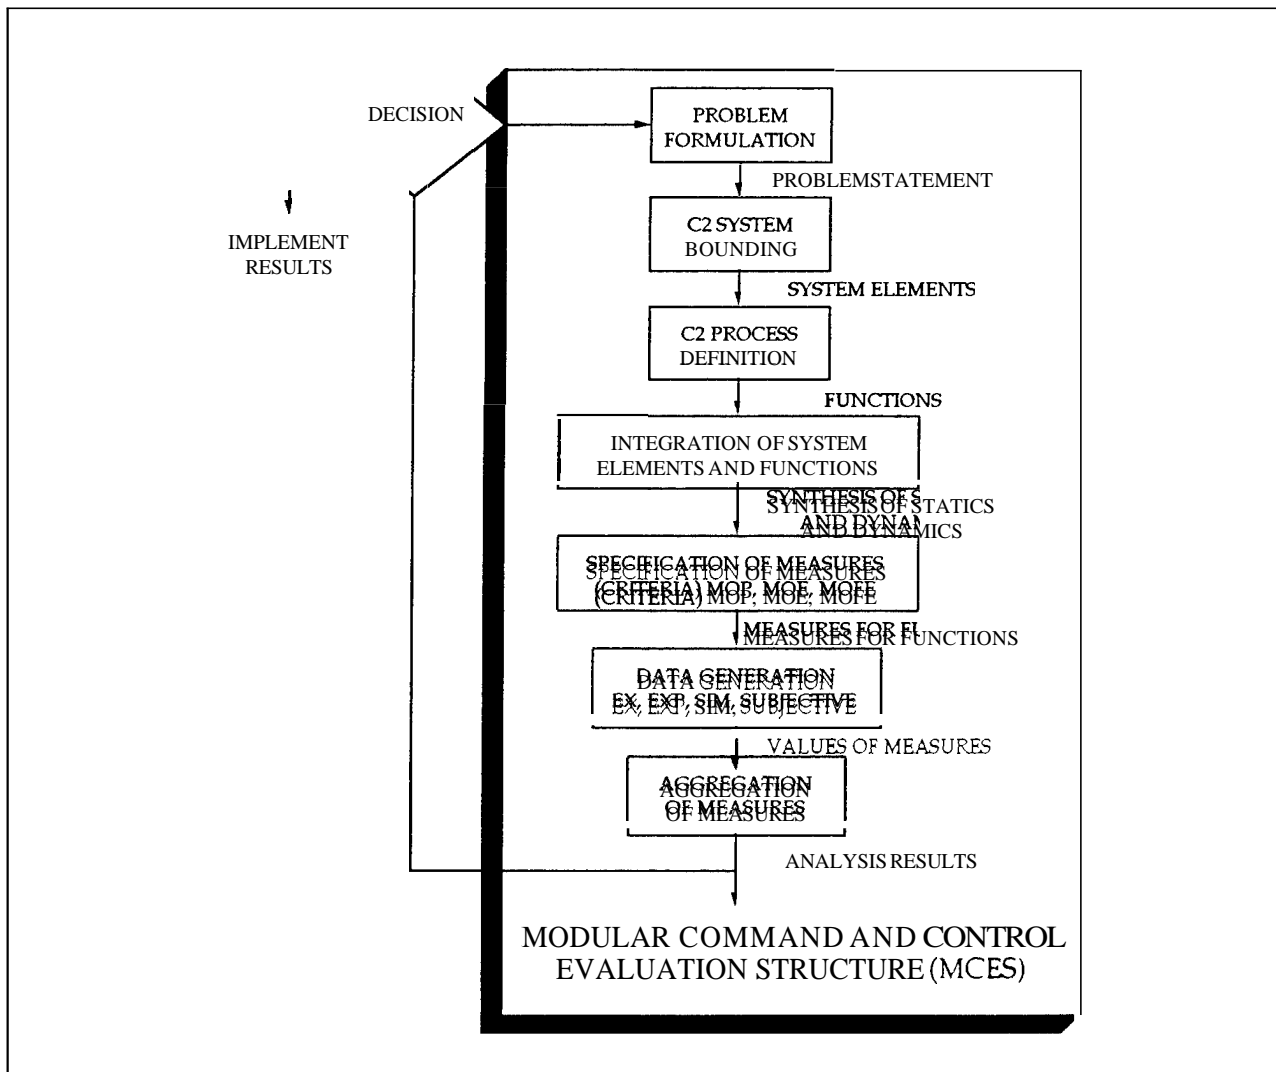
DECISION

PROBLEM FORMULATION

PROBLEMSTATEMENT

IMPLEMENT RESULTS

C2 SYSTEM BOUNDING

SYSTEM ELEMENTS

C2 PROCESS DEFINITION

FUNCTIONS

INTEGRATION OF SYSTEM ELEMENTS AND FUNCTIONS

SYNTHESIS OF STATICS AND DYNAMICS

SPECIFICATION OF MEASURES (CRITERIA) MOP, MOE, MOFE

MEASURES FOR FUNCTIONS

DATA GENERATION EX, EXP, SIM, SUBJECTIVE

VALUES OF MEASURES

AGGREGATION OF MEASURES

ANALYSIS RESULTS

MODULAR COMMAND AND CONTROL EVALUATION STRUCTURE (MCES)